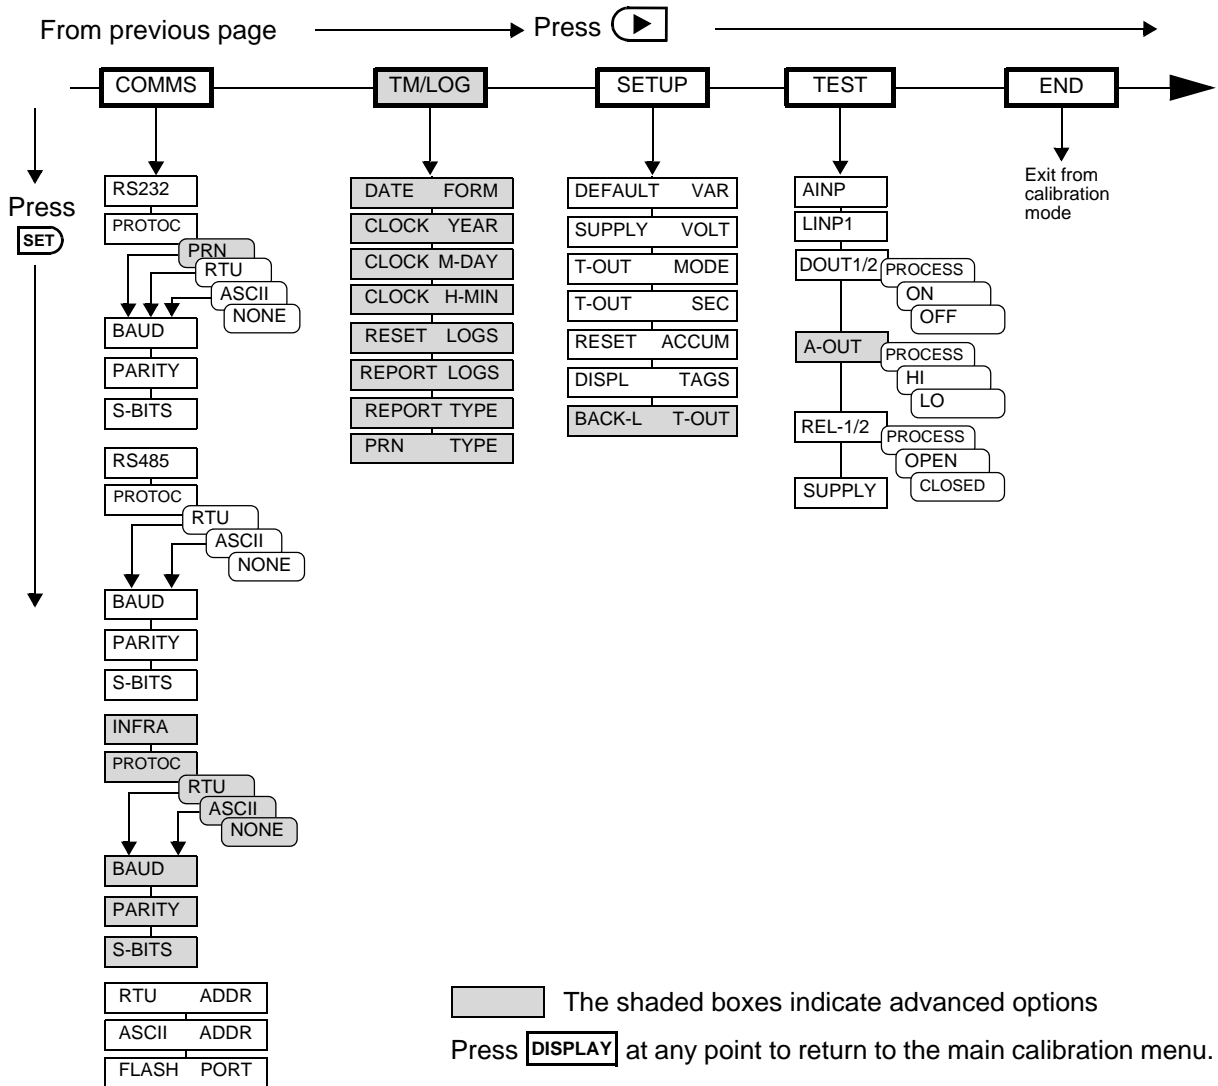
From previous page Press ▶

COMMS TM/LOG SETUP TEST END

Press SET

RS232
PROTOC
PRN
RTU
ASCII
NONE
BAUD
PARITY
S-BITS
RS485
PROTOC
RTU
ASCII
NONE
BAUD
PARITY
S-BITS
INFRA
PROTOC
RTU
ASCII
NONE
BAUD
PARITY
S-BITS
RTU ADDR
ASCII ADDR
FLASH PORT

DATE FORM
CLOCK YEAR
CLOCK M-DAY
CLOCK H-MIN
RESET LOGS
REPORT LOGS
REPORT TYPE
PRN TYPE

DEFAULT VAR
SUPPLY VOLT
T-OUT MODE
T-OUT SEC
RESET ACCUM
DISPL TAGS
BACK-L T-OUT

AINP
LINP1
DOUT1/2
PROCESS
ON
OFF
A-OUT
PROCESS
HI
LO
REL-1/2
PROCESS
OPEN
CLOSED
SUPPLY

Exit from calibration mode

The shaded boxes indicate advanced options

Press DISPLAY at any point to return to the main calibration menu.